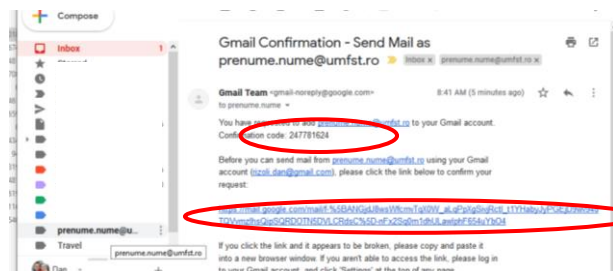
Compose

Inbox 1

prenume.nume@u...

Travel

prenume.nume@umfst.ro

Dan

Gmail Confirmation - Send Mail as prenume.nume@umfst.ro Inbox × prenume.nume@umfst.ro ×

Gmail Team <gmail-noreply@google.com> 8:41 AM (5 minutes ago)

to prenume.nume

You have requested to add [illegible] to your Gmail account. Confirmation code: 247781624

Before you can send mail from prenume.nume@umfst.ro using your Gmail account ([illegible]@gmail.com), please click the link below to confirm your request:

https://mail.google.com/mail/f-%5BANGjdJ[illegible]

If you click the link and it appears to be broken, please copy and paste it into a new browser window. If you aren't able to access the link, please log in to your Gmail account and click 'Settings' at the top of any page.